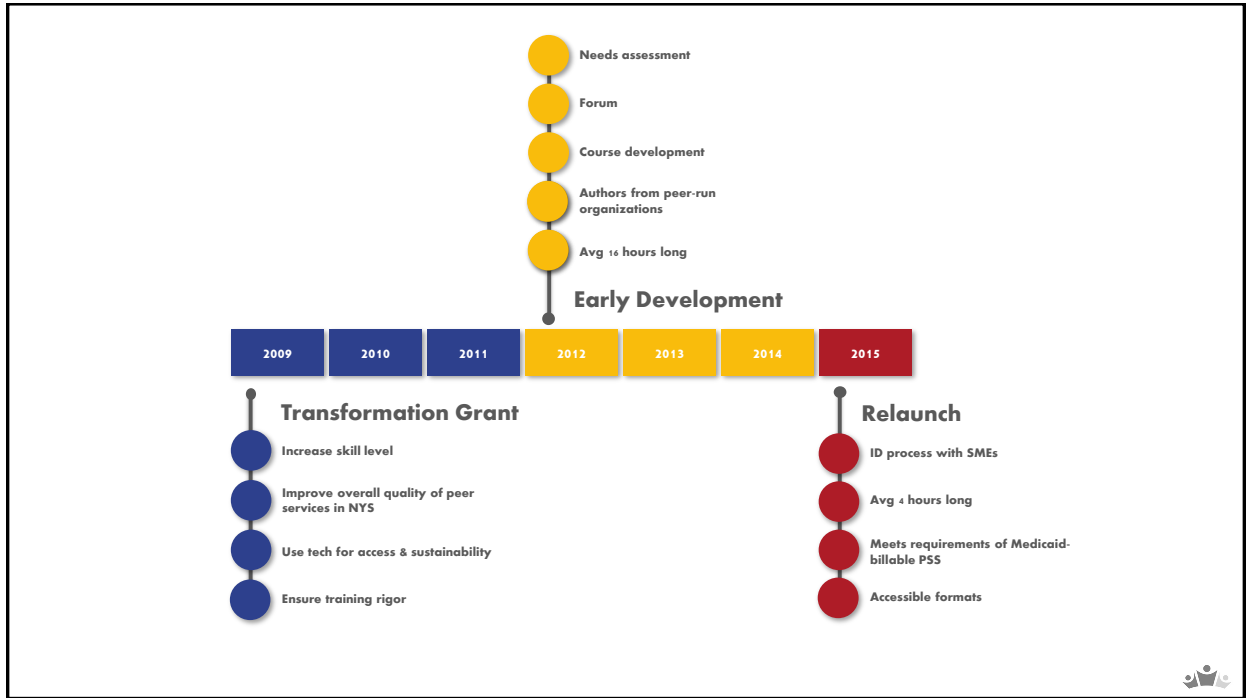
Needs assessment

Forum

Course development

Authors from peer-run organizations

Avg 16 hours long

Early Development

| 2009 | 2010 | 2011 | 2012 | 2013 | 2014 | 2015 |
|---|---|---|---|---|---|---|

Transformation Grant

Increase skill level

Improve overall quality of peer services in NYS

Use tech for access & sustainability

Ensure training rigor

Relaunch

ID process with SMEs

Avg 4 hours long

Meets requirements of Medicaid-billable PSS

Accessible formats